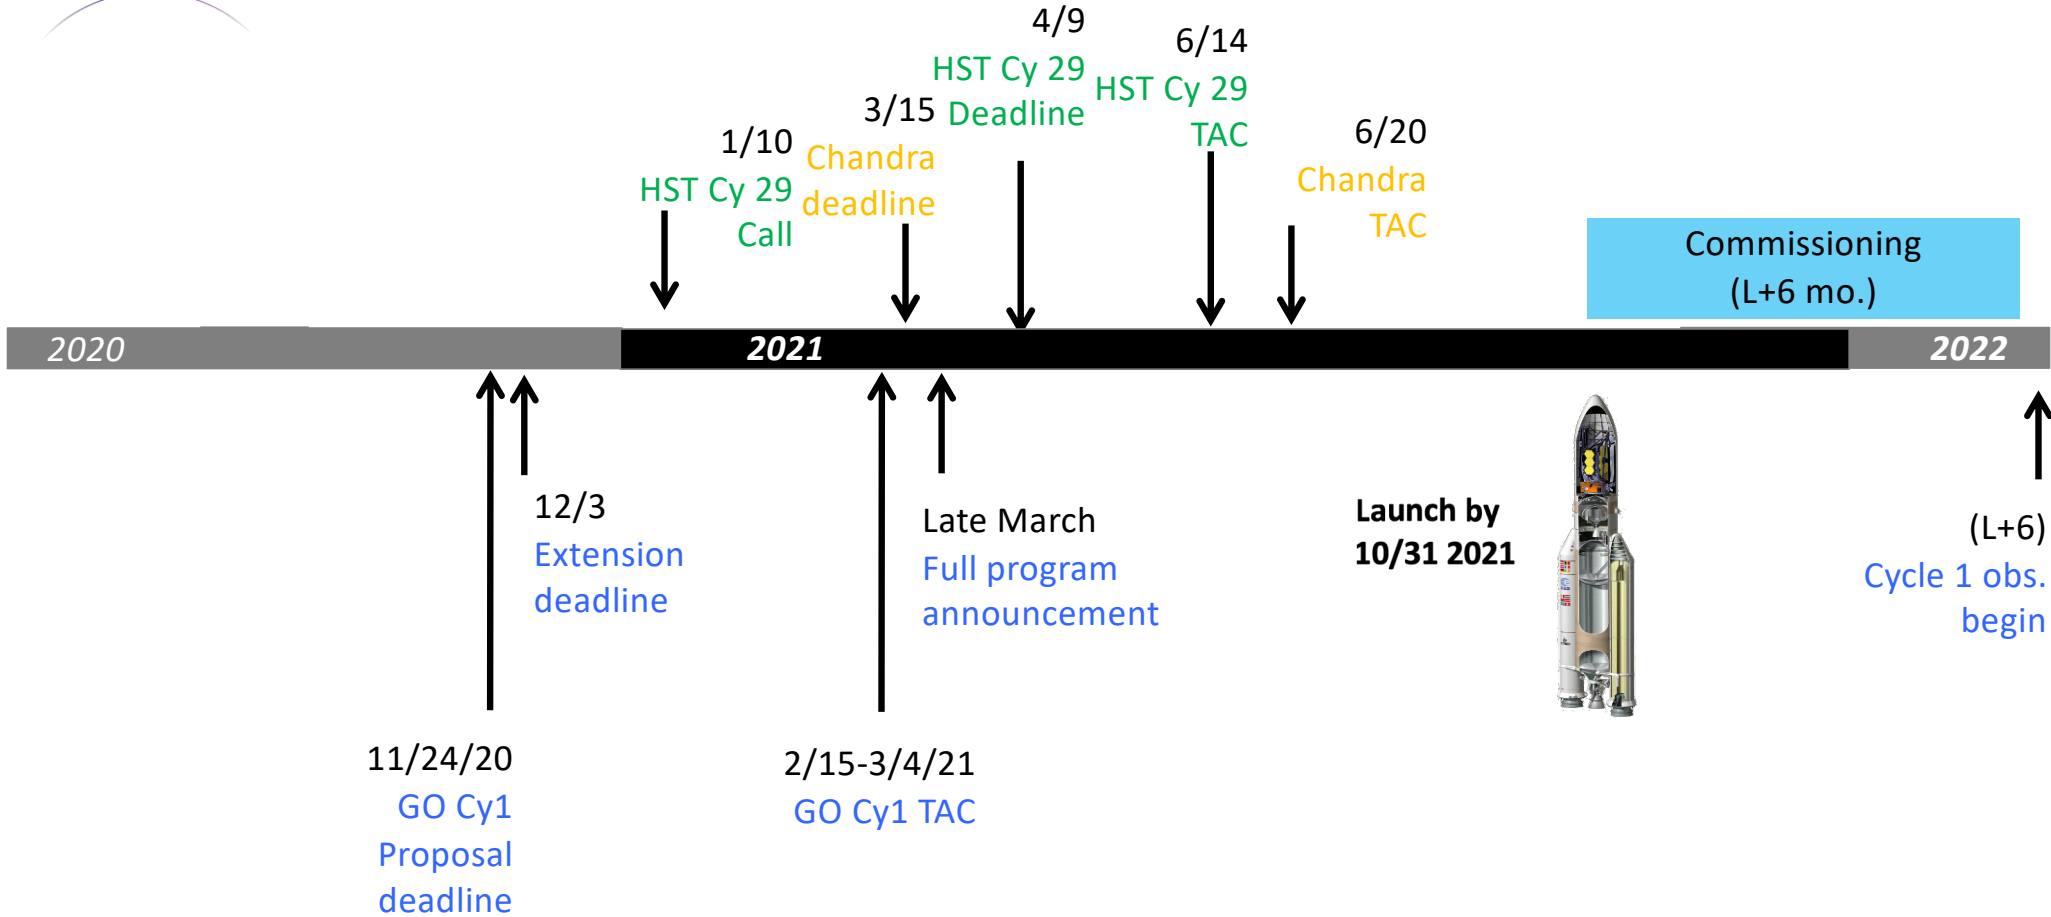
1/10
HST Cy 29
Call

3/15
Chandra
deadline

4/9
HST Cy 29
Deadline

6/14
HST Cy 29
TAC

6/20
Chandra
TAC

Commissioning
(L+6 mo.)

2020
2021
2022

12/3
Extension
deadline

Late March
Full program
announcement

Launch by
10/31 2021

(L+6)
Cycle 1 obs.
begin

11/24/20
GO Cy1
Proposal
deadline

2/15-3/4/21
GO Cy1 TAC